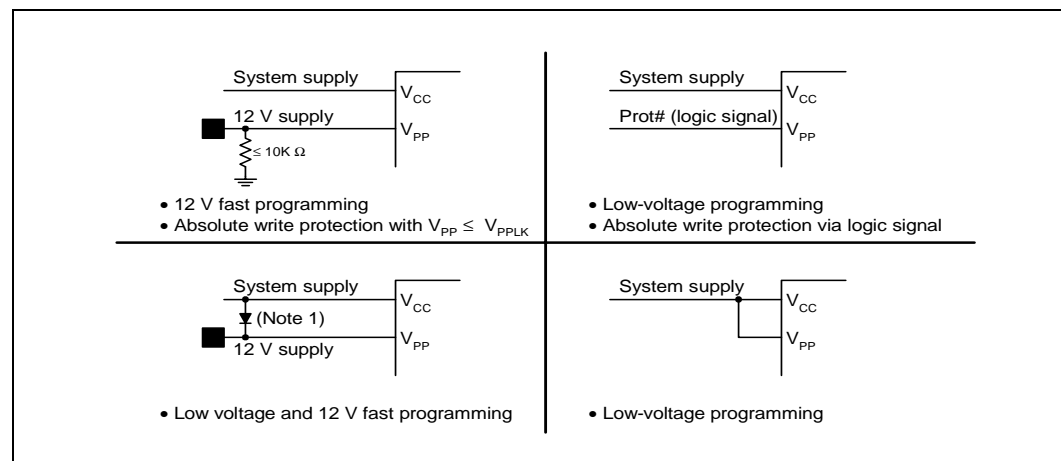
System supply

$V_{CC}$

12 V supply

$V_{PP}$

$\leq 10K\ \Omega$

• 12 V fast programming
• Absolute write protection with $V_{PP} \leq V_{PPLK}$

System supply

$V_{CC}$

Prot# (logic signal)

$V_{PP}$

• Low-voltage programming
• Absolute write protection via logic signal

System supply

$V_{CC}$

(Note 1)

$V_{PP}$

12 V supply

• Low voltage and 12 V fast programming

System supply

$V_{CC}$

$V_{PP}$

• Low-voltage programming